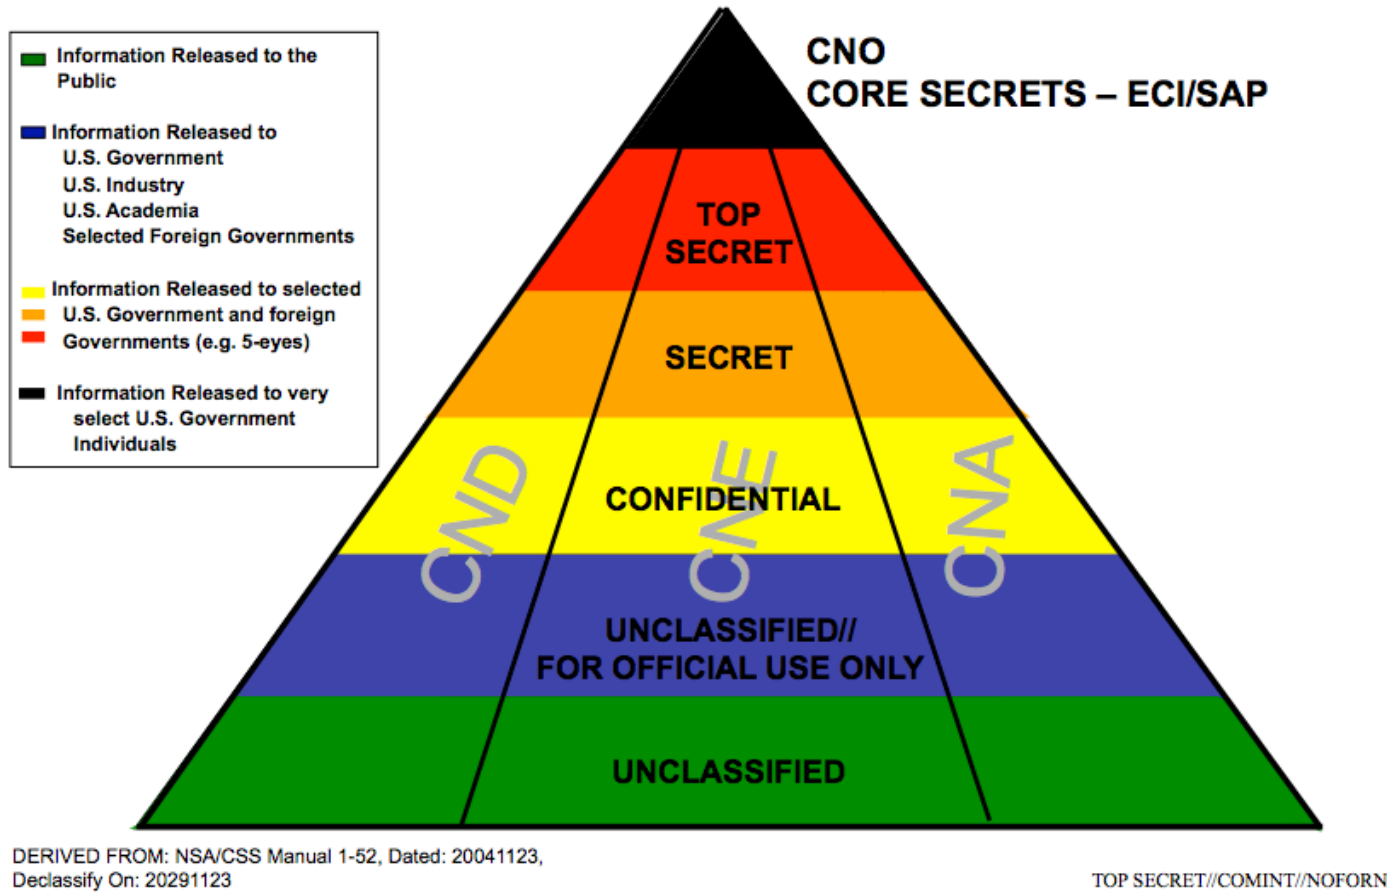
Information Released to the Public

Information Released to
U.S. Government
U.S. Industry
U.S. Academia
Selected Foreign Governments

Information Released to selected U.S. Government and foreign Governments (e.g. 5-eyes)

Information Released to very select U.S. Government Individuals

CNO
CORE SECRETS – ECI/SAP

TOP SECRET

SECRET

CONFIDENTIAL

UNCLASSIFIED//
FOR OFFICIAL USE ONLY

UNCLASSIFIED

CND

CNE

CNA

DERIVED FROM: NSA/CSS Manual 1-52, Dated: 20041123,
Declassify On: 20291123

TOP SECRET//COMINT//NOFORN